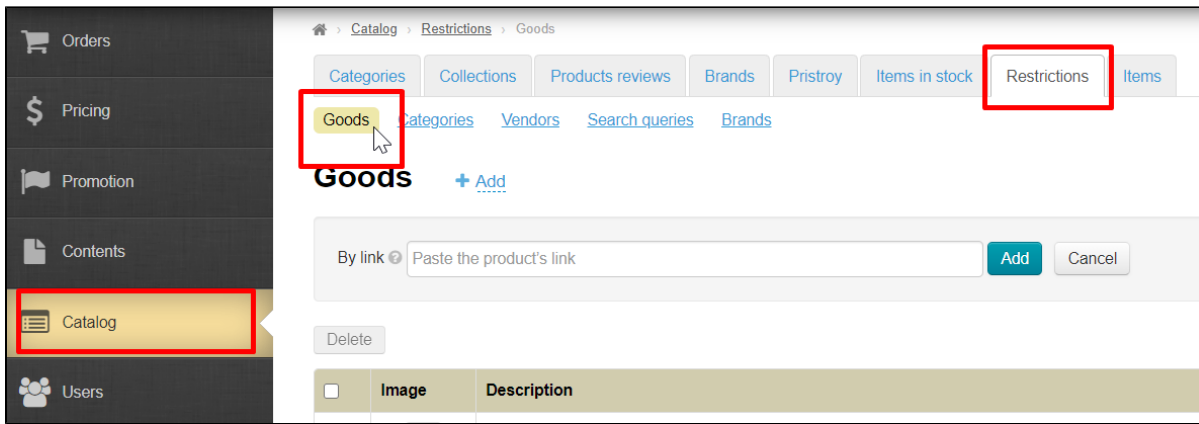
Orders
Pricing
Promotion
Contents
Catalog
Users

› Catalog › Restrictions › Goods

Categories | Collections | Products reviews | Brands | Pristroy | Items in stock | Restrictions | Items

Goods | Categories | Vendors | Search queries | Brands

Goods + Add

By link Paste the product's link Add Cancel

Delete

| | Image | Description |
|---|---|---|